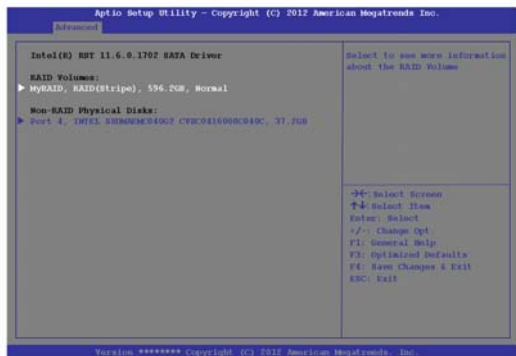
Aptio Setup Utility - Copyright (C) 2012 American Megatrends Inc.

Advanced

Intel(R) RST 11.6.0.1702 SATA Driver

RAID Volumes:
MyRAID, RAID(Stripe), 596.2GB, Normal

Non-RAID Physical Disks:
Port 4, INTEL SSDMAEMC040G2 CVBC0416000C040C, 37.2GB

Select to see more information about the RAID Volume

→←: Select Screen
↑↓: Select Item
Enter: Select
+/-: Change Opt.
F1: General Help
F3: Optimized Defaults
F4: Save Changes & Exit
ESC: Exit

Version ******** Copyright (C) 2012 American Megatrends, Inc.